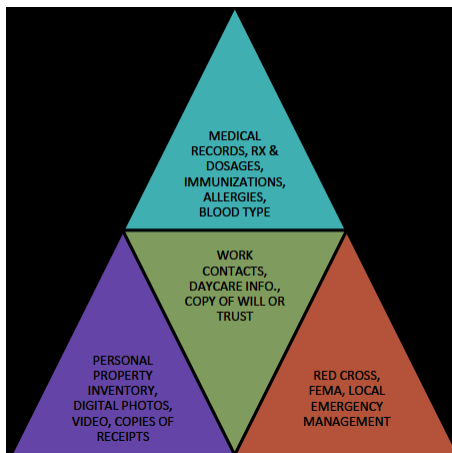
MEDICAL RECORDS, RX & DOSAGES, IMMUNIZATIONS, ALLERGIES, BLOOD TYPE

WORK CONTACTS, DAYCARE INFO., COPY OF WILL OR TRUST

PERSONAL PROPERTY INVENTORY, DIGITAL PHOTOS, VIDEO, COPIES OF RECEIPTS

RED CROSS, FEMA, LOCAL EMERGENCY MANAGEMENT